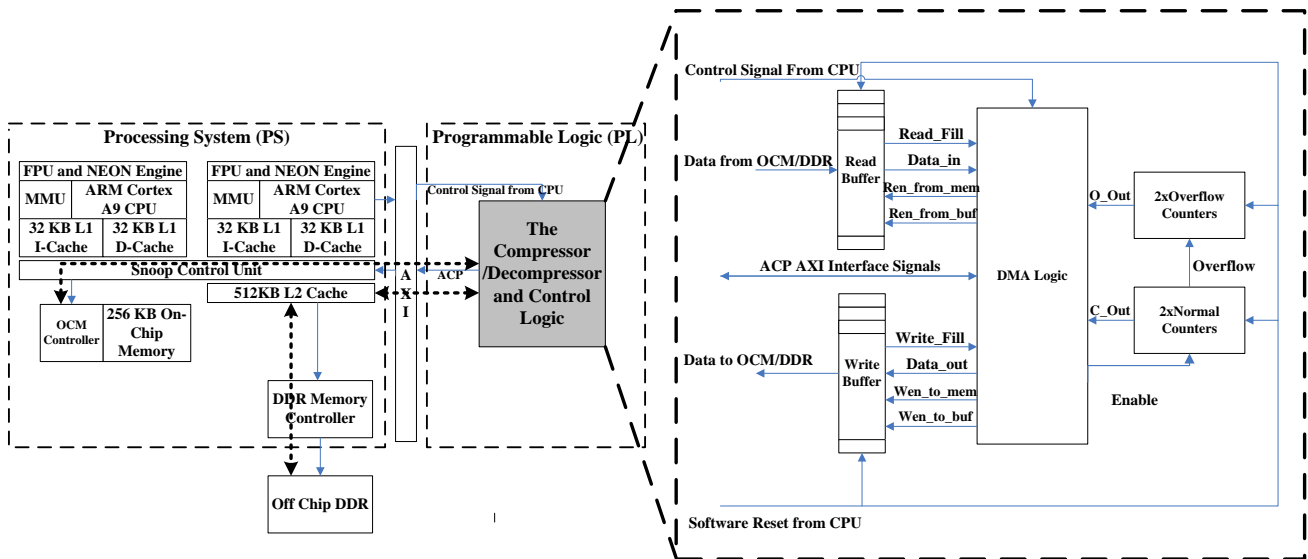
Processing System (PS)

FPU and NEON Engine
MMU
ARM Cortex A9 CPU
32 KB L1 I-Cache
32 KB L1 D-Cache

FPU and NEON Engine
MMU
ARM Cortex A9 CPU
32 KB L1 I-Cache
32 KB L1 D-Cache

Snoop Control Unit
OCM Controller
256 KB On-Chip Memory
512KB L2 Cache
DDR Memory Controller
Off Chip DDR

A
X
I

ACP

Programmable Logic (PL)
Control Signal from CPU
The Compressor /Decompressor and Control Logic

Control Signal From CPU
Data from OCM/DDR
Read Buffer
Read_Fill
Data_in
Ren_from_mem
Ren_from_buf
ACP AXI Interface Signals
DMA Logic
O_Out
2xOverflow Counters
Overflow
C_Out
2xNormal Counters
Data to OCM/DDR
Write Buffer
Write_Fill
Data_out
Wen_to_mem
Wen_to_buf
Enable
Software Reset from CPU